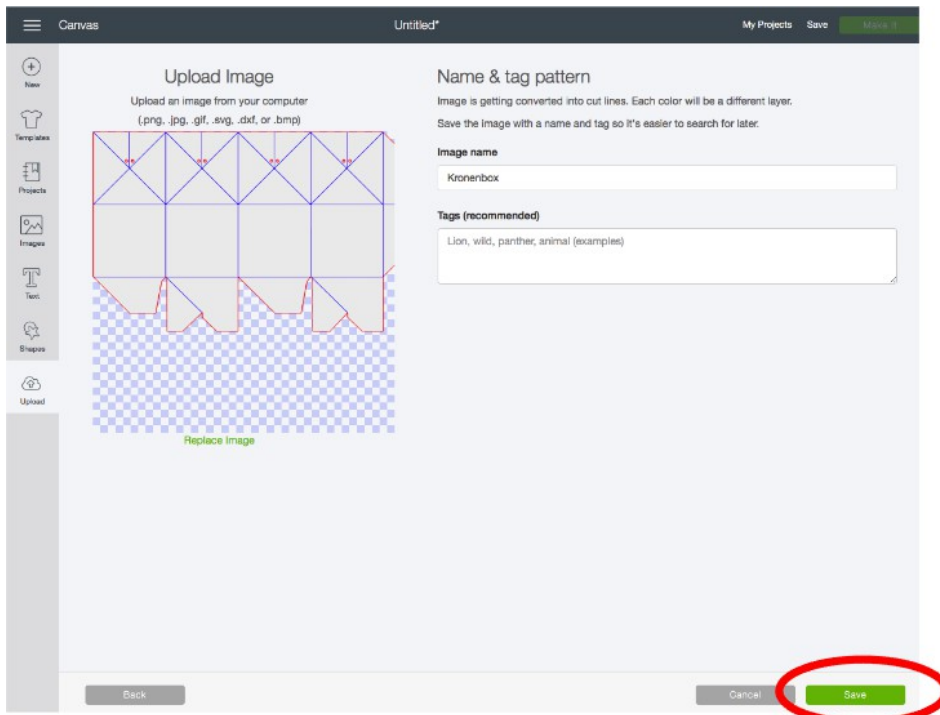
Canvas

Untitled*

My Projects Save Make It

New

Templates

Projects

Images

Text

Shapes

Upload

Upload Image

Upload an image from your computer

(.png, .jpg, .gif, .svg, .dxf, or .bmp)

Replace Image

Name & tag pattern

Image is getting converted into cut lines. Each color will be a different layer.

Save the image with a name and tag so it's easier to search for later.

Image name

Kronenbox

Tags (recommended)

Lion, wild, panther, animal (examples)

Back

Cancel

Save